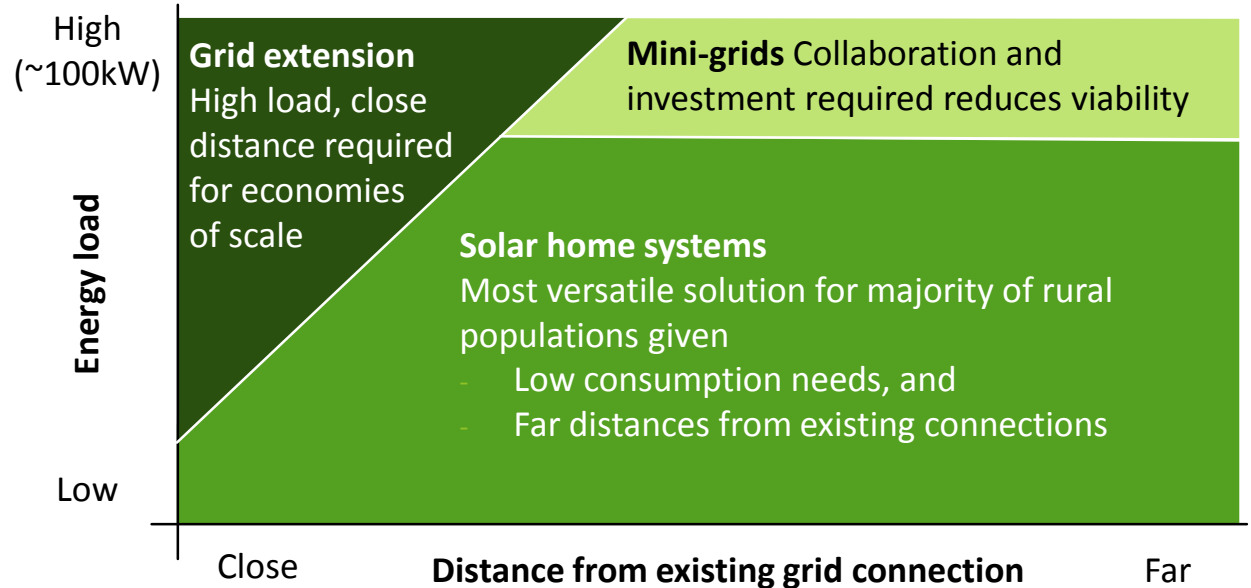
High (~100kW)

Energy load

Low

Grid extension
High load, close distance required for economies of scale

Mini-grids Collaboration and investment required reduces viability

Solar home systems
Most versatile solution for majority of rural populations given
- Low consumption needs, and
- Far distances from existing connections

Close

Distance from existing grid connection

Far